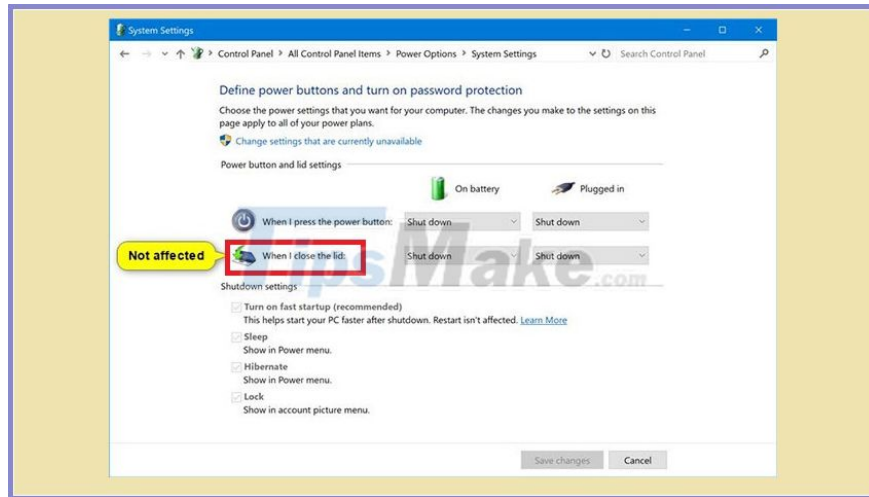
System Settings

Control Panel > All Control Panel Items > Power Options > System Settings

Search Control Panel

Define power buttons and turn on password protection

Choose the power settings that you want for your computer. The changes you make to the settings on this page apply to all of your power plans.

Change settings that are currently unavailable

Power button and lid settings

On battery

Plugged in

When I press the power button: Shut down Shut down

Not affected

When I close the lid: Shut down Shut down

TipsMake.com

Shutdown settings

Turn on fast startup (recommended)
This helps start your PC faster after shutdown. Restart isn't affected. Learn More

Sleep
Show in Power menu.

Hibernate
Show in Power menu.

Lock
Show in account picture menu.

Save changes Cancel